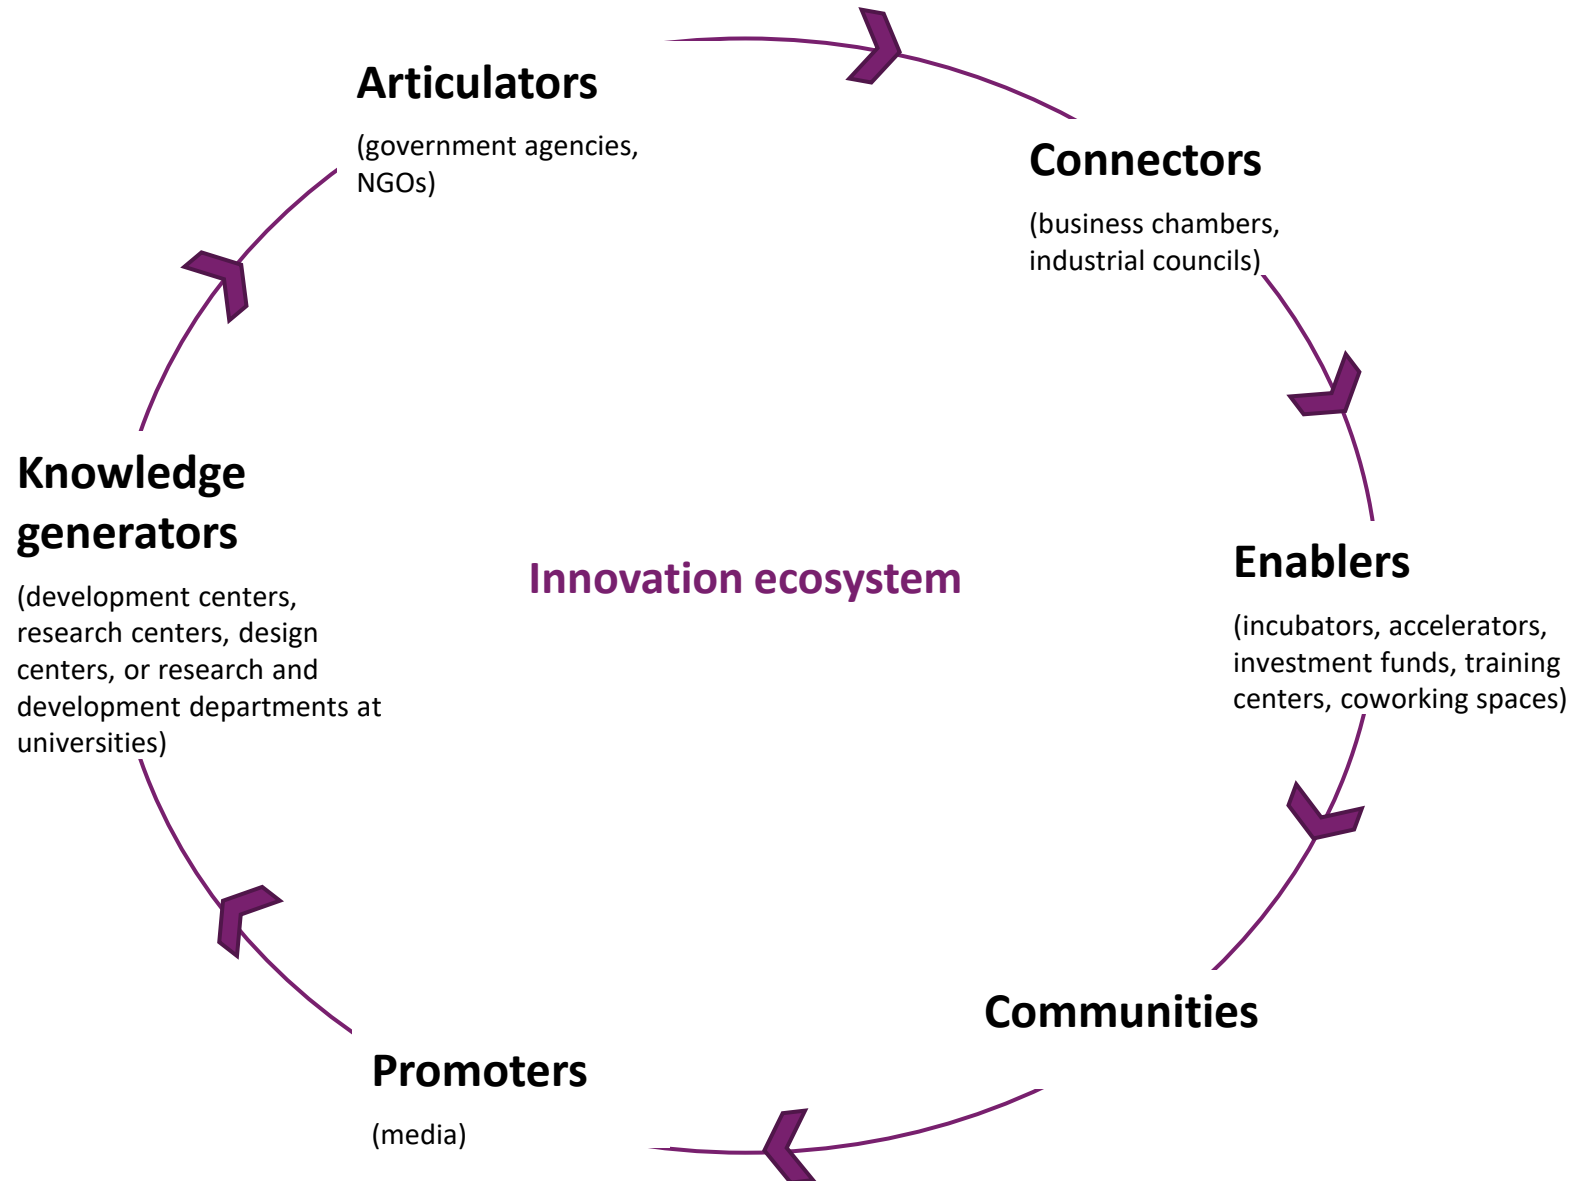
Articulators

(government agencies, NGOs)

Connectors

(business chambers, industrial councils)

Knowledge generators

(development centers, research centers, design centers, or research and development departments at universities)

Innovation ecosystem

Enablers

(incubators, accelerators, investment funds, training centers, coworking spaces)

Communities

Promoters

(media)